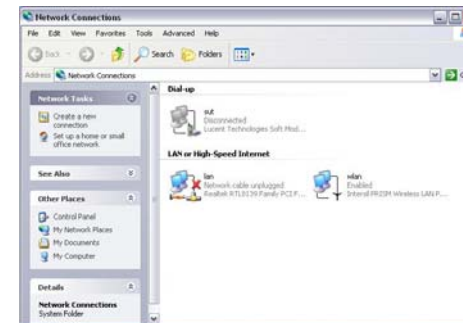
Network Connections

File Edit View Favorites Tools Advanced Help

Back Search Folders

Address Network Connections

Network Tasks

Create a new connection

Set up a home or small office network

See Also

Other Places

Control Panel

My Network Places

My Documents

My Computer

Details

Network Connections
System Folder

Dial-up

sut
Disconnected
Lucent Technologies Soft Mod...

LAN or High-Speed Internet

lan
Network cable unplugged
Realtek RTL8139 Family PCI F...

wlan
Enabled
Intersil PRISM Wireless LAN P...